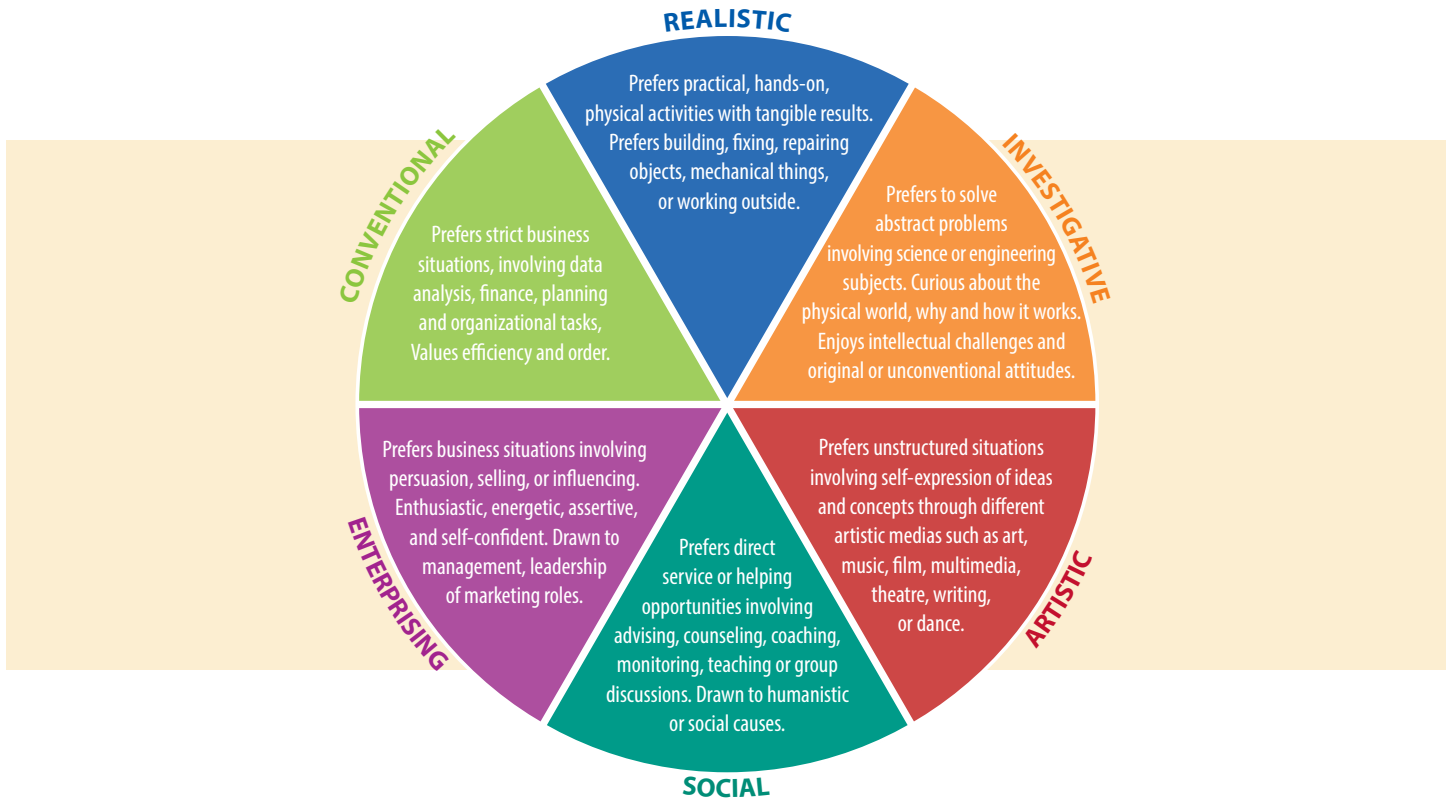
REALISTIC

Prefers practical, hands-on, physical activities with tangible results. Prefers building, fixing, repairing objects, mechanical things, or working outside.

INVESTIGATIVE

Prefers to solve abstract problems involving science or engineering subjects. Curious about the physical world, why and how it works. Enjoys intellectual challenges and original or unconventional attitudes.

ARTISTIC

Prefers unstructured situations involving self-expression of ideas and concepts through different artistic medias such as art, music, film, multimedia, theatre, writing, or dance.

SOCIAL

Prefers direct service or helping opportunities involving advising, counseling, coaching, monitoring, teaching or group discussions. Drawn to humanistic or social causes.

ENTERPRISING

Prefers business situations involving persuasion, selling, or influencing. Enthusiastic, energetic, assertive, and self-confident. Drawn to management, leadership of marketing roles.

CONVENTIONAL

Prefers strict business situations, involving data analysis, finance, planning and organizational tasks, Values efficiency and order.